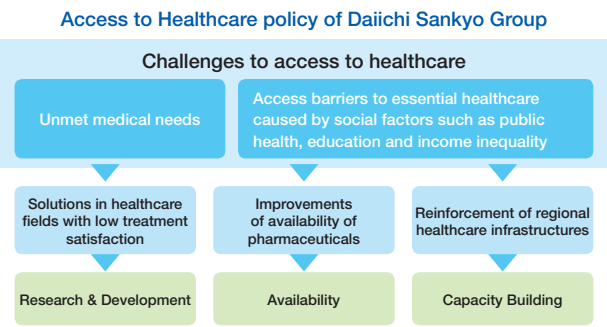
Access to Healthcare policy of Daiichi Sankyo Group

Challenges to access to healthcare

Unmet medical needs

Access barriers to essential healthcare caused by social factors such as public health, education and income inequality

Solutions in healthcare fields with low treatment satisfaction

Improvements of availability of pharmaceuticals

Reinforcement of regional healthcare infrastructures

Research & Development

Availability

Capacity Building